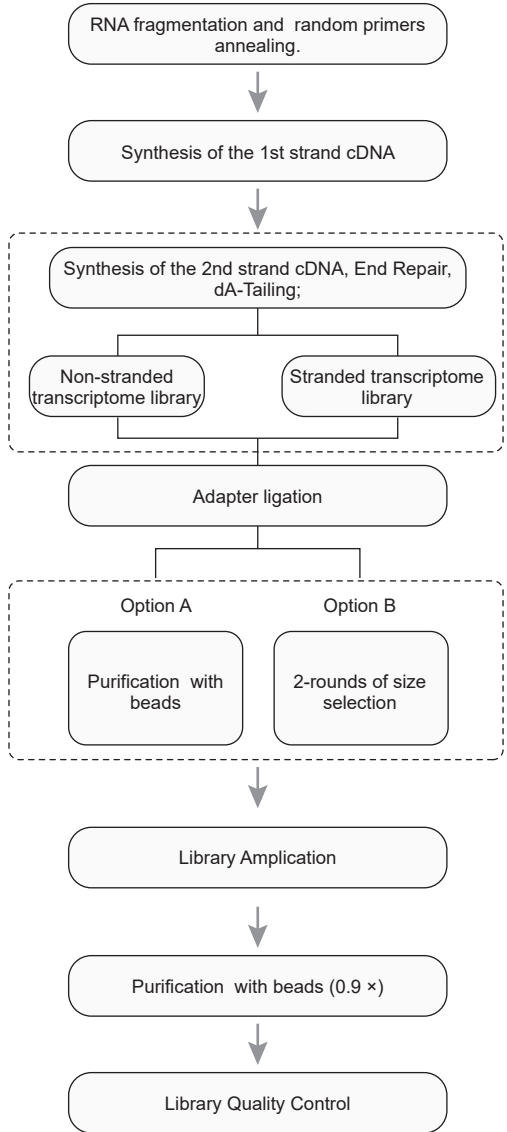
RNA fragmentation and random primers annealing.

Synthesis of the 1st strand cDNA

Synthesis of the 2nd strand cDNA, End Repair, dA-Tailing;

Non-stranded transcriptome library

Stranded transcriptome library

Adapter ligation

Option A

Option B

Purification with beads

2-rounds of size selection

Library Amplication

Purification with beads (0.9 ×)

Library Quality Control